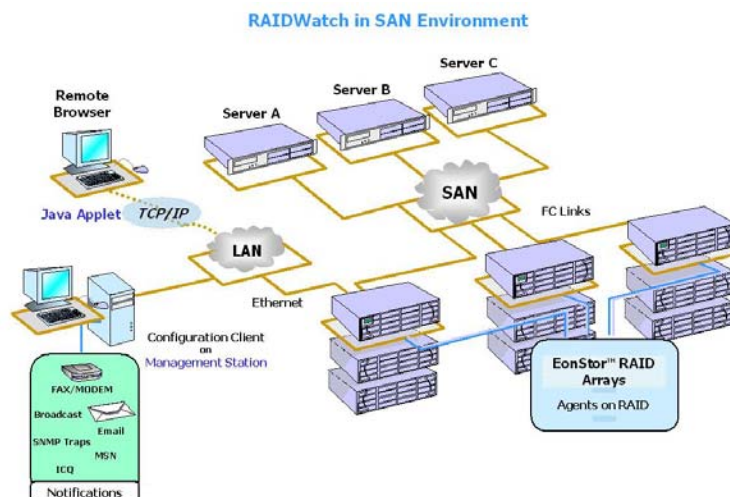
RAIDWatch in SAN Environment

Remote Browser

Server A

Server B

Server C

SAN

FC Links

Java Applet

TCP/IP

LAN

Ethernet

Configuration Client on Management Station

FAX/MODEM

Broadcast

Email

SNMP Traps

MSN

ICQ

Notifications

EonStor™ RAID Arrays

Agents on RAID